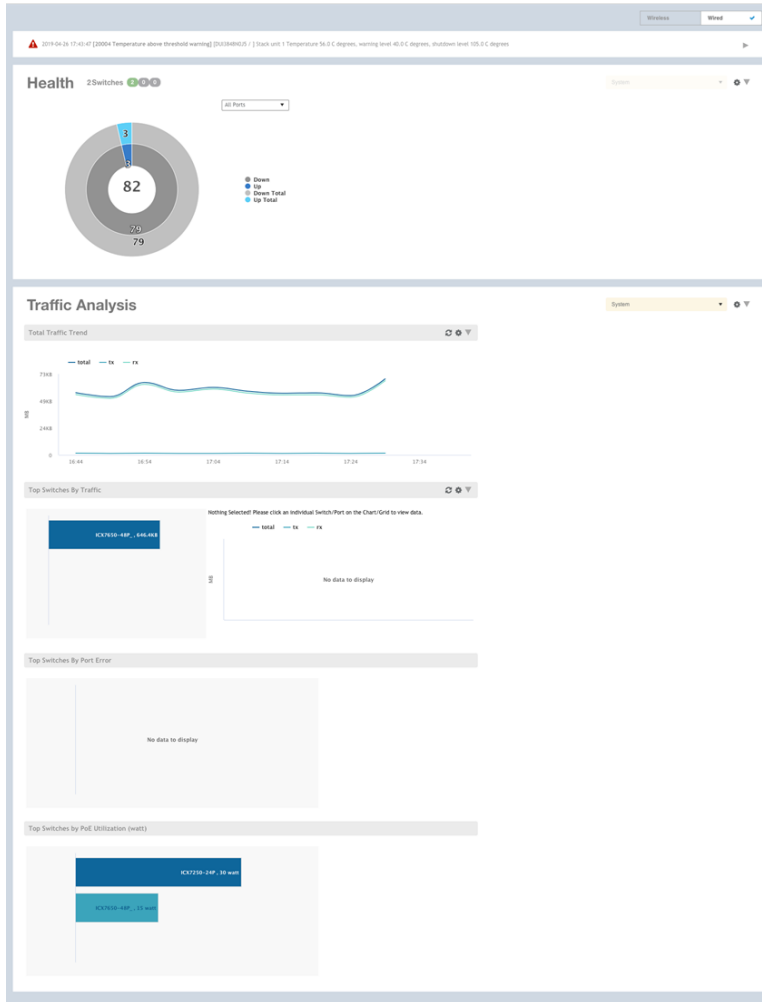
Wireless Wired

2019-04-26 17:43:47 [20004 Temperature above threshold warning] [DUI3848N0J5 / ] Stack unit 1 Temperature 56.0 C degrees, warning level 40.0 C degrees, shutdown level 105.0 C degrees

Health 2Switches 2 0 0

System

All Ports

3
3
82
79
79

Down
Up
Down Total
Up Total

Traffic Analysis

System

Total Traffic Trend

total tx rx

73KB
49KB
24KB
0
KB
16:44 16:54 17:04 17:14 17:24 17:34

Top Switches By Traffic

ICX7650-48P , 646.4KB

Nothing Selected! Please click an individual Switch/Port on the Chart/Grid to view data.

total tx rx

KB

No data to display

Top Switches By Port Error

No data to display

Top Switches by PoE Utilization (watt)

ICX7250-24P , 30 watt

ICX7650-48P , 33 watt